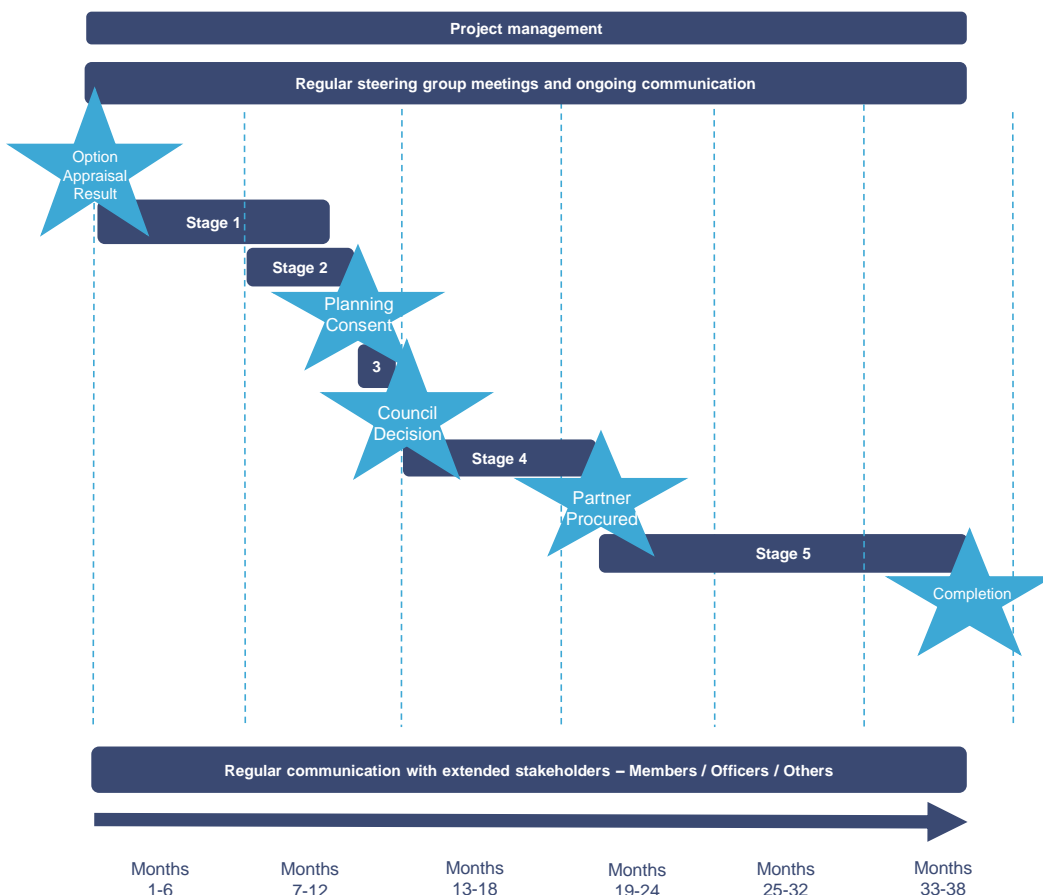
Project management

Regular steering group meetings and ongoing communication

Option Appraisal Result

Stage 1

Stage 2

Planning Consent

3

Council Decision

Stage 4

Partner Procured

Stage 5

Completion

Regular communication with extended stakeholders – Members / Officers / Others

Months 1-6

Months 7-12

Months 13-18

Months 19-24

Months 25-32

Months 33-38